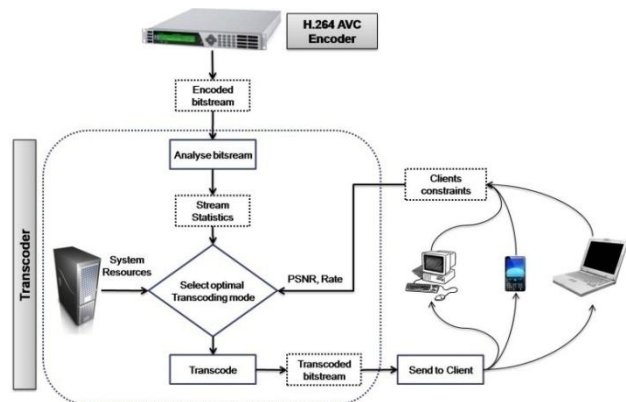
H.264 AVC Encoder

Encoded bitstream

Transcoder

Analyse bitstream

Stream Statistics

System Resources

Select optimal Transcoding mode

PSNR, Rate

Clients constraints

Transcode

Transcoded bitstream

Send to Client